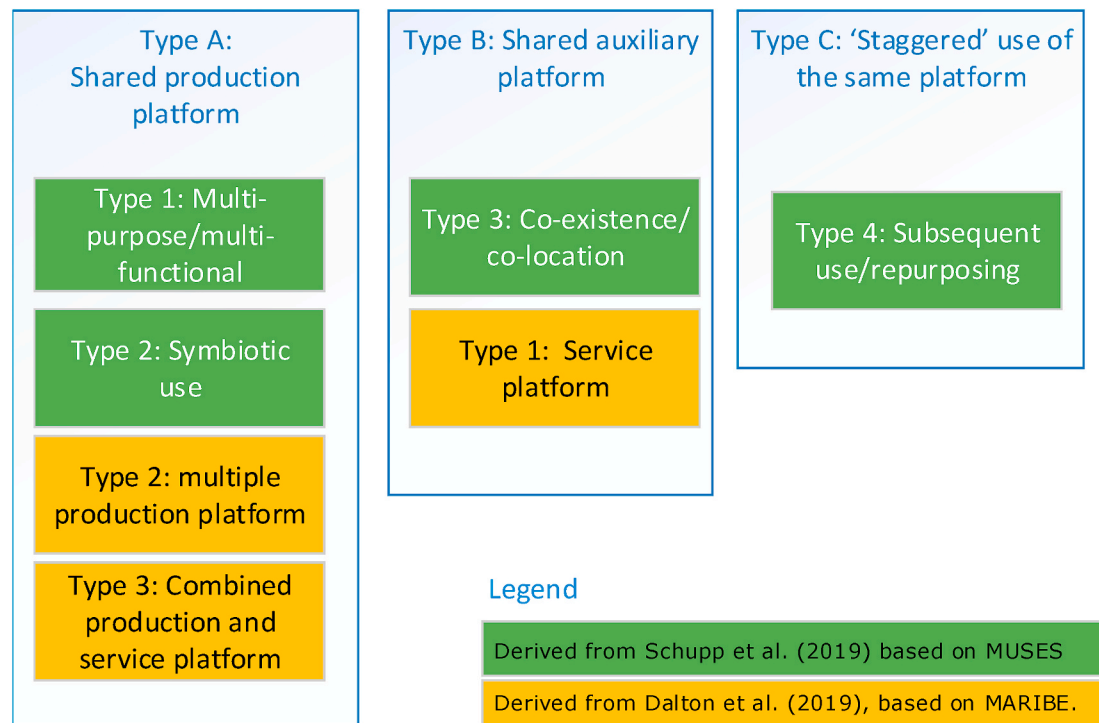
Type A: Shared production platform

Type 1: Multi-purpose/multi-functional

Type 2: Symbiotic use

Type 2: multiple production platform

Type 3: Combined production and service platform

Type B: Shared auxiliary platform

Type 3: Co-existence/ co-location

Type 1: Service platform

Type C: 'Staggered' use of the same platform

Type 4: Subsequent use/repurposing

Legend

Derived from Schupp et al. (2019) based on MUSES

Derived from Dalton et al. (2019), based on MARIBE.